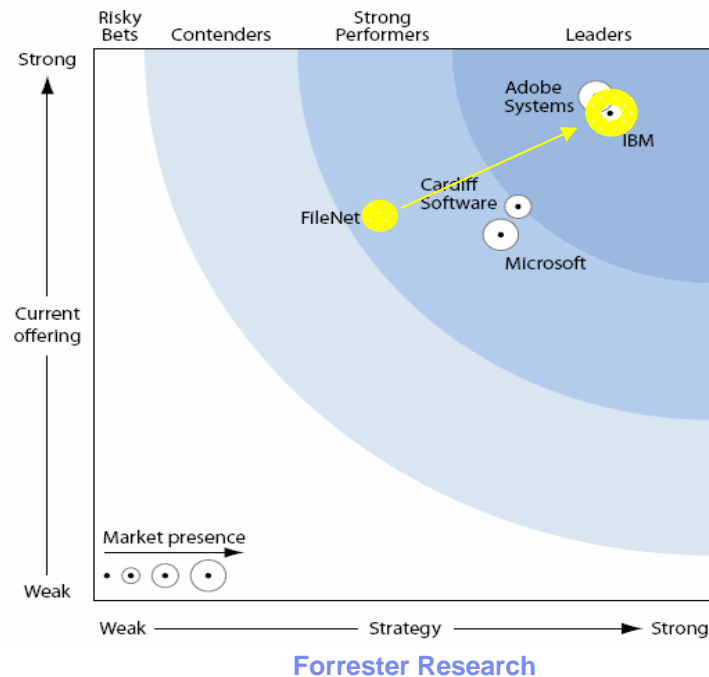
Risky Bets

Contenders

Strong Performers

Leaders

Strong

Current offering

Weak

Adobe Systems

IBM

Cardiff Software

FileNet

Microsoft

Market presence

Weak

Strategy

Strong

Forrester Research